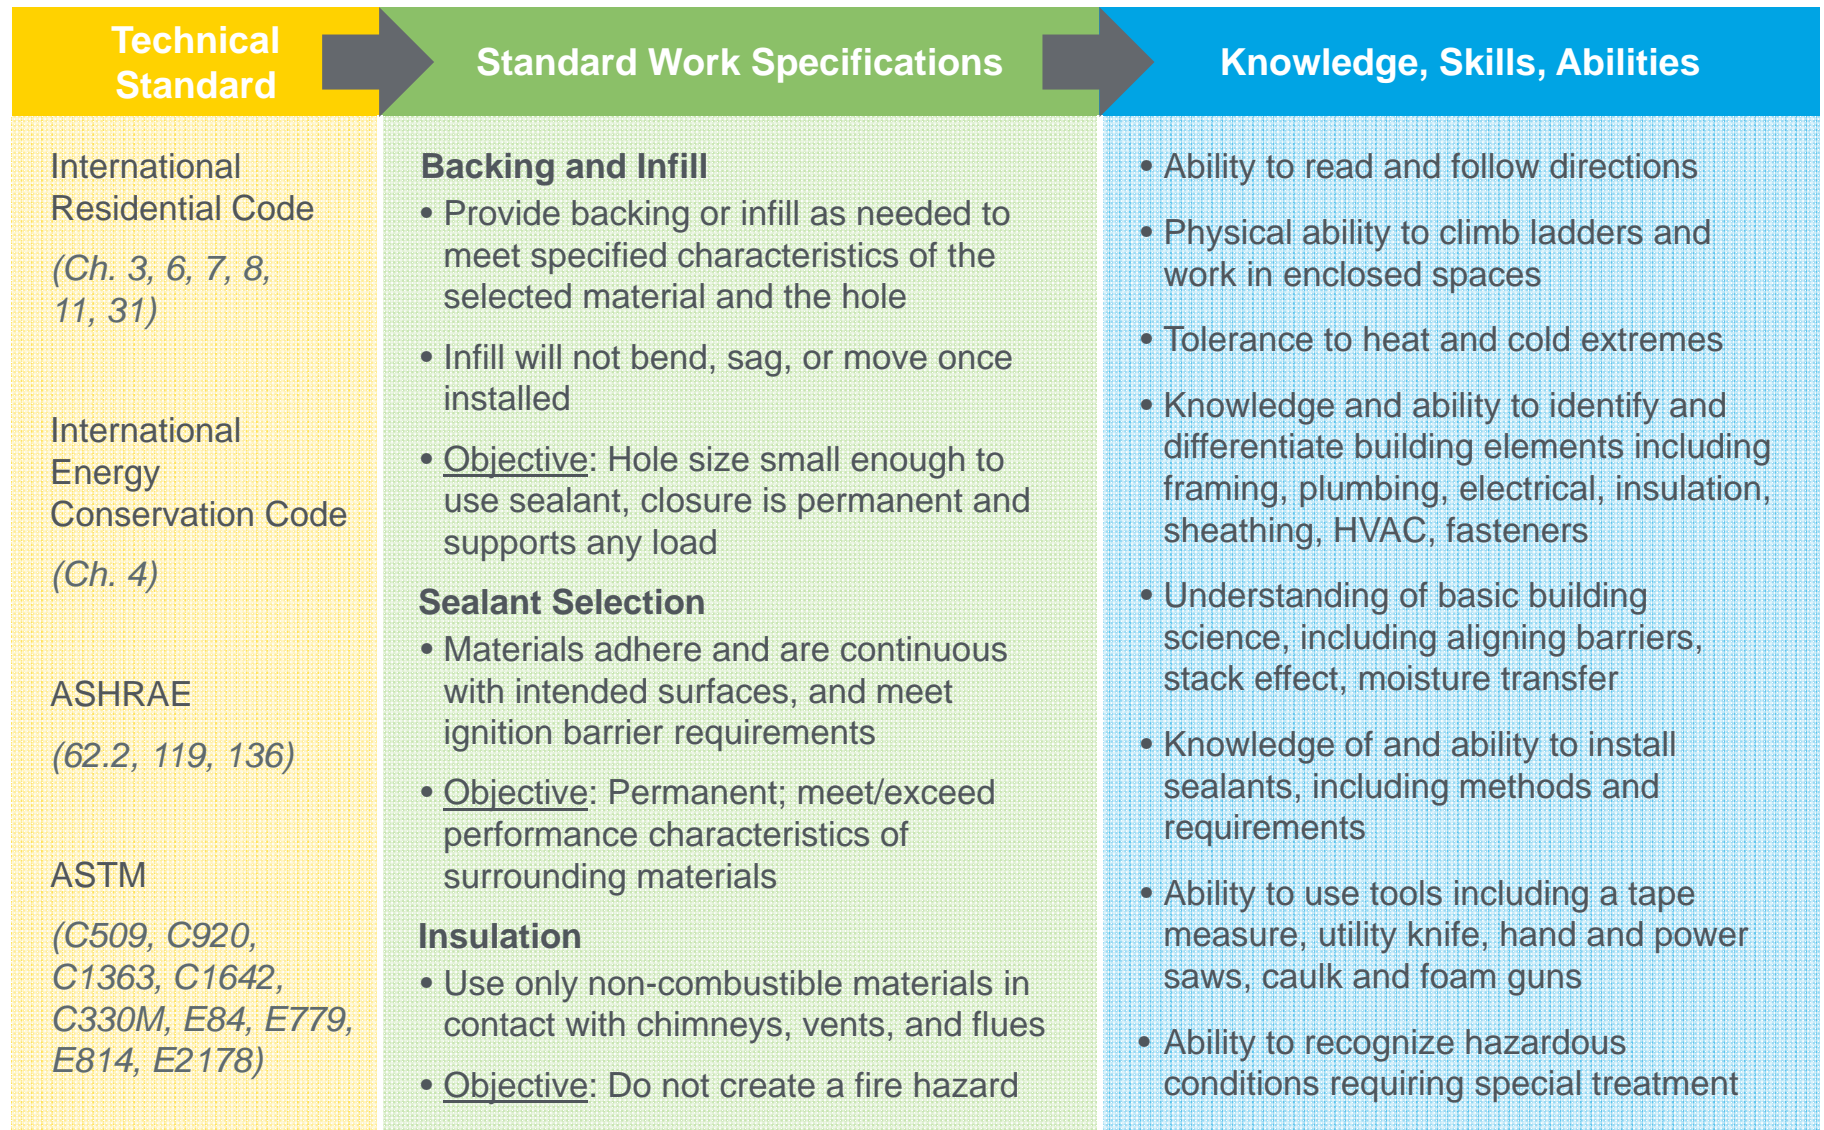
Technical Standard

International Residential Code

(Ch. 3, 6, 7, 8, 11, 31)

International Energy Conservation Code

(Ch. 4)

ASHRAE

(62.2, 119, 136)

ASTM

(C509, C920, C1363, C1642, C330M, E84, E779, E814, E2178)

Standard Work Specifications

Backing and Infill

• Provide backing or infill as needed to meet specified characteristics of the selected material and the hole

• Infill will not bend, sag, or move once installed

• Objective: Hole size small enough to use sealant, closure is permanent and supports any load

Sealant Selection

• Materials adhere and are continuous with intended surfaces, and meet ignition barrier requirements

• Objective: Permanent; meet/exceed performance characteristics of surrounding materials

Insulation

• Use only non-combustible materials in contact with chimneys, vents, and flues

• Objective: Do not create a fire hazard

Knowledge, Skills, Abilities

• Ability to read and follow directions

• Physical ability to climb ladders and work in enclosed spaces

• Tolerance to heat and cold extremes

• Knowledge and ability to identify and differentiate building elements including framing, plumbing, electrical, insulation, sheathing, HVAC, fasteners

• Understanding of basic building science, including aligning barriers, stack effect, moisture transfer

• Knowledge of and ability to install sealants, including methods and requirements

• Ability to use tools including a tape measure, utility knife, hand and power saws, caulk and foam guns

• Ability to recognize hazardous conditions requiring special treatment